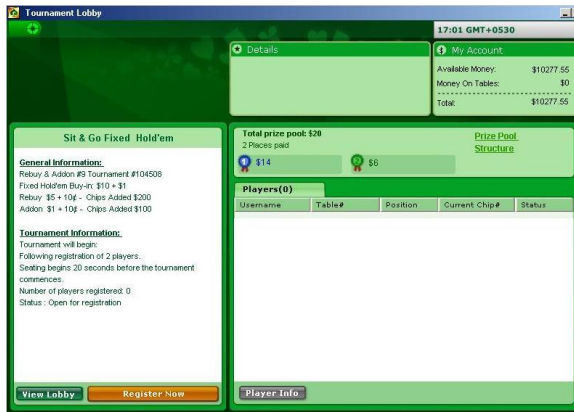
Tournament Lobby

17:01 GMT+0530

Details

My Account

Available Money: $10277.55

Money On Tables: $0

Total: $10277.55

Sit & Go Fixed Hold'em

General Information:

Rebuy & Addon #9 Tournament #104508

Fixed Hold'em Buy-in: $10 + $1

Rebuy $5 + 10¢ - Chips Added $200

Addon $1 + 10¢ - Chips Added $100

Tournament Information:

Tournament will begin:

Following registration of 2 players.

Seating begins 20 seconds before the tournament commences.

Number of players registered: 0

Status : Open for registration

Total prize pool: $20

2 Places paid

$14

$6

Prize Pool Structure

Players(0)

| Username | Table# | Position | Current Chip# | Status |
|---|---|---|---|---|

View Lobby

Register Now

Player Info